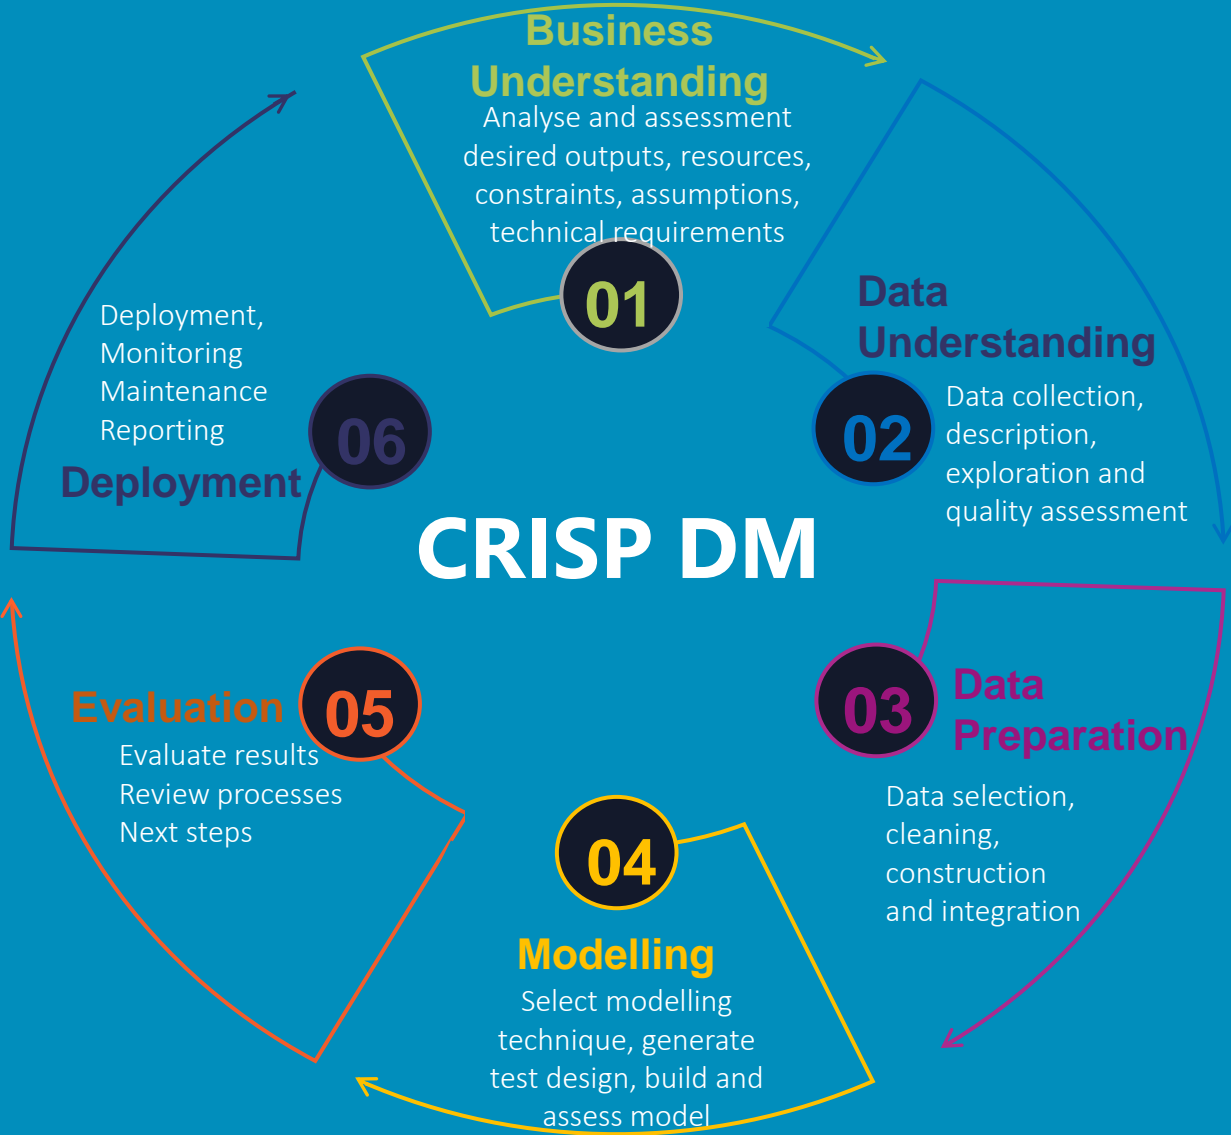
Business Understanding
Analyse and assessment desired outputs, resources, constraints, assumptions, technical requirements
01

Data Understanding
02
Data collection, description, exploration and quality assessment

CRISP DM

03
Data Preparation
Data selection, cleaning, construction and integration

04
Modelling
Select modelling technique, generate test design, build and assess model

Evaluation
05
Evaluate results
Review processes
Next steps

Deployment,
Monitoring
Maintenance
Reporting
06
Deployment